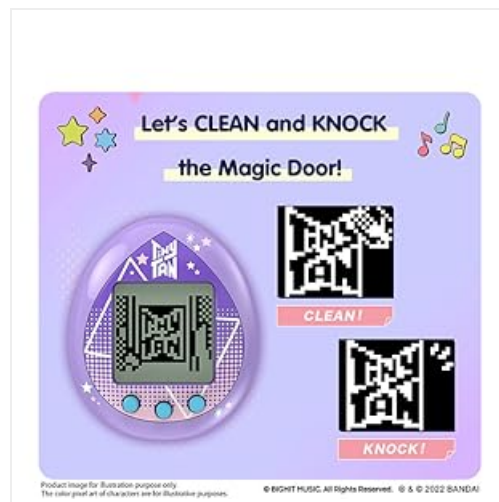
Let's CLEAN and KNOCK

the Magic Door!

TINY TAN

TINY TAN

TINY TAN

CLEAN!

TINY TAN

KNOCK!

Product image for illustration purpose only.
The color pixel art of characters are for illustrative purposes.

©BIGHIT MUSIC All Rights Reserved. ® & © 2022 BANDAI